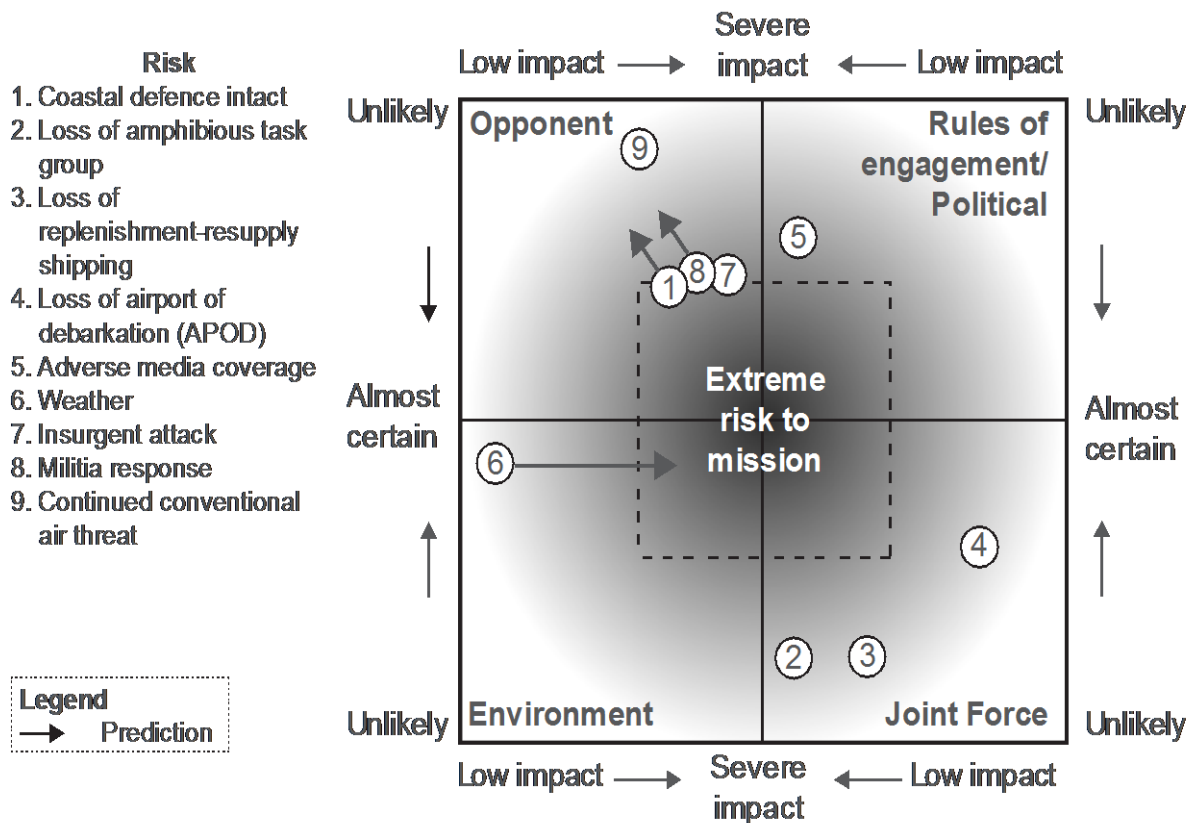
Risk
1. Coastal defence intact
2. Loss of amphibious task group
3. Loss of replenishment-resupply shipping
4. Loss of airport of debarkation (APOD)
5. Adverse media coverage
6. Weather
7. Insurgent attack
8. Militia response
9. Continued conventional air threat

Legend
Prediction

Low impact Severe impact Low impact

Unlikely
Almost certain
Unlikely

Unlikely
Almost certain
Unlikely

Opponent
Rules of engagement/ Political
Environment
Joint Force

9
5
1 8 7
Extreme risk to mission
6
4
2 3

Low impact Severe impact Low impact